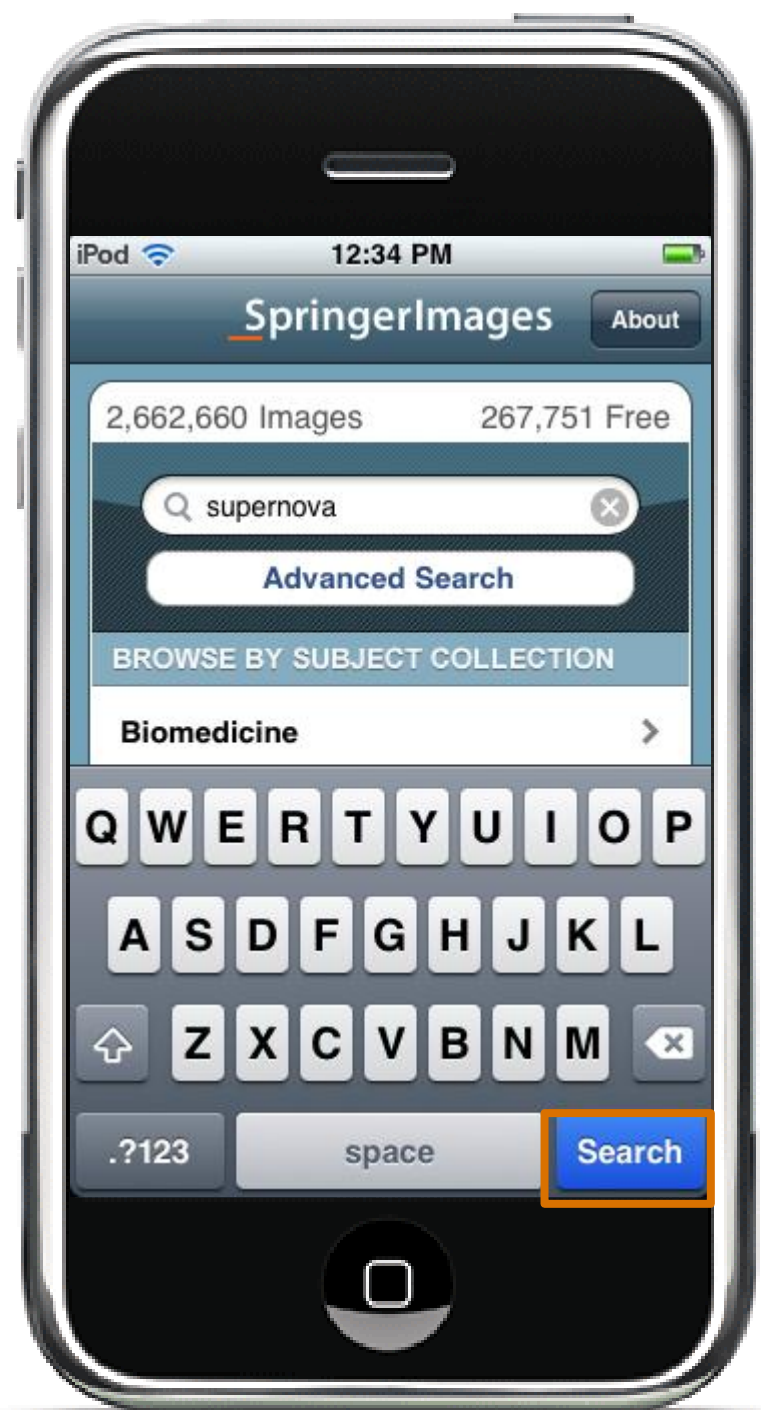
iPod 12:34 PM

SpringerImages About

2,662,660 Images 267,751 Free

supernova

Advanced Search

BROWSE BY SUBJECT COLLECTION

Biomedicine

Q W E R T Y U I O P
A S D F G H J K L
Z X C V B N M

.?123 space Search